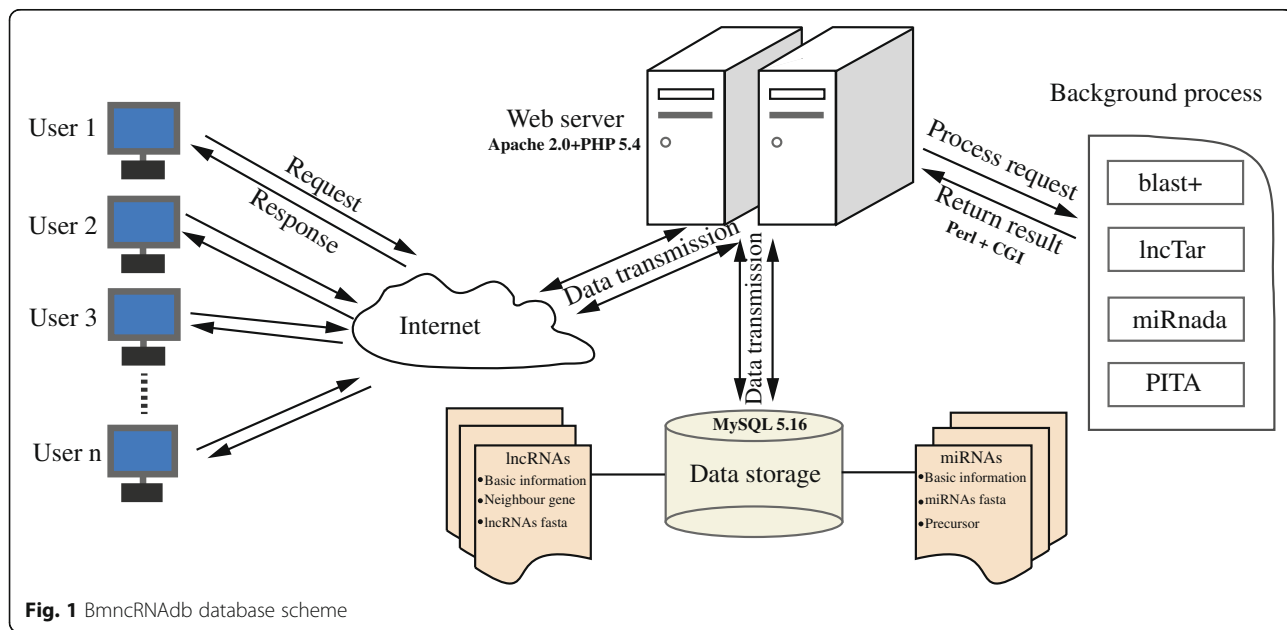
User 1

User 2

User 3

User n

Request

Response

Internet

Web server
Apache 2.0+PHP 5.4

Data transmission

Data transmission

Process request

Return result
Perl + CGI

Background process

blast+

lncTar

miRnada

PITA

MySQL 5.16

Data storage

lncRNAs
•Basic information
•Neighbour gene
•lncRNAs fasta

miRNAs
•Basic information
•miRNAs fasta
•Precursor

Fig. 1 BmncRNAdb database scheme